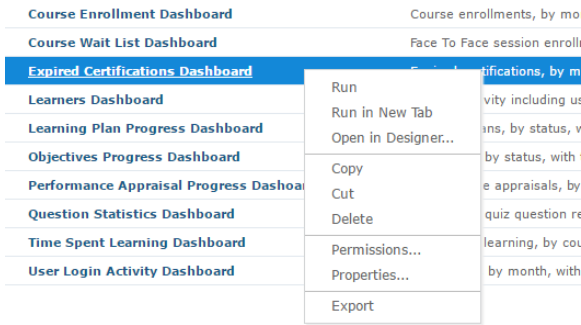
| | |
|---|---|
| Course Enrollment Dashboard | Course enrollments, by mo |
| Course Wait List Dashboard | Face To Face session enroll |
| Expired Certifications Dashboard | Expired certifications, by m |
| Learners Dashboard | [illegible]vity including us |
| Learning Plan Progress Dashboard | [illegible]ans, by status, w |
| Objectives Progress Dashboard | by status, with |
| Performance Appraisal Progress Dashboar | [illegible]e appraisals, by |
| Question Statistics Dashboard | quiz question re |
| Time Spent Learning Dashboard | learning, by cou |
| User Login Activity Dashboard | by month, with |

Run
Run in New Tab
Open in Designer...
Copy
Cut
Delete
Permissions...
Properties...
Export